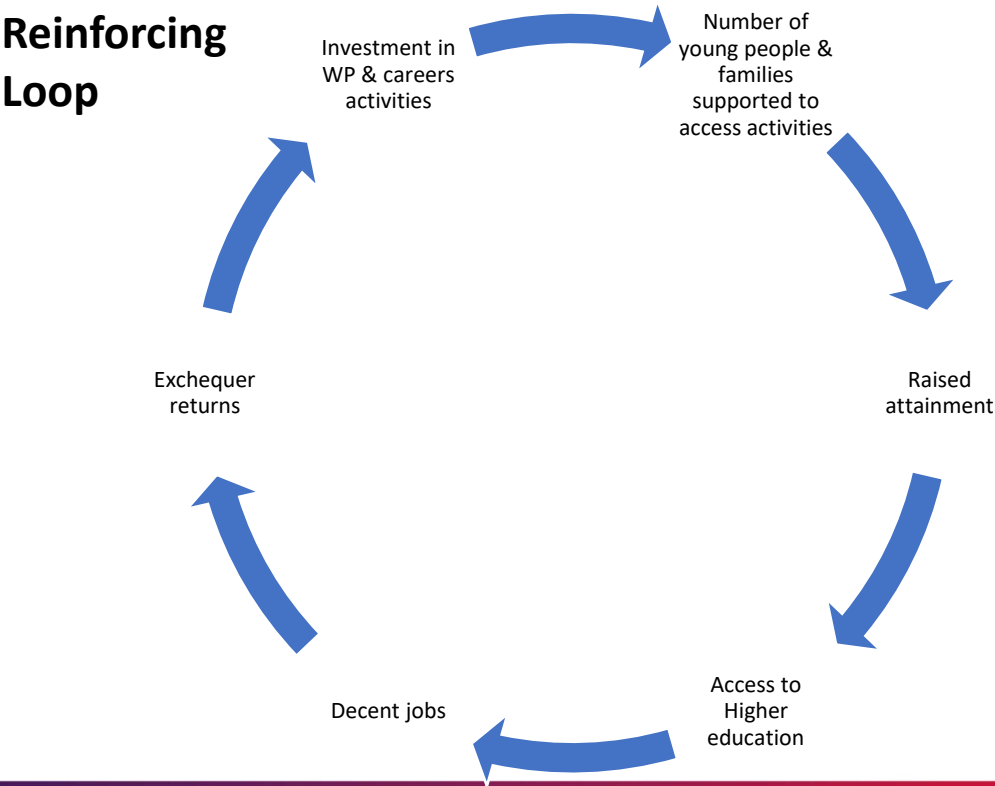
Reinforcing Loop

Investment in WP & careers activities

Number of young people & families supported to access activities

Raised attainment

Access to Higher education

Decent jobs

Exchequer returns